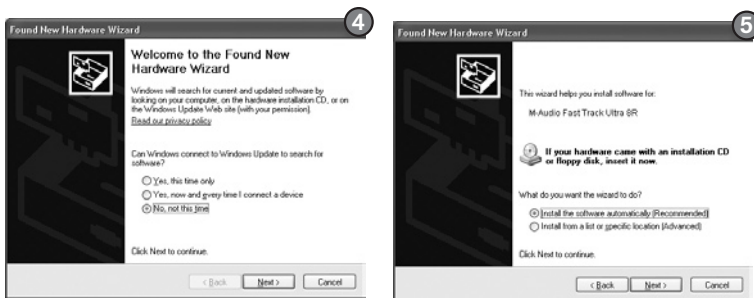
Found New Hardware Wizard

4

Welcome to the Found New Hardware Wizard

Windows will search for current and updated software by looking on your computer, on the hardware installation CD, or on the Windows Update Web site (with your permission).

Read our privacy policy

Can Windows connect to Windows Update to search for software?

Yes, this time only

Yes, now and every time I connect a device

No, not this time

Click Next to continue.

< Back

Next >

Cancel

Found New Hardware Wizard

5

This wizard helps you install software for:

M-Audio Fast Track Ultra 8R

If your hardware came with an installation CD or floppy disk, insert it now.

What do you want the wizard to do?

Install the software automatically (Recommended)

Install from a list or specific location (Advanced)

Click Next to continue.

< Back

Next >

Cancel